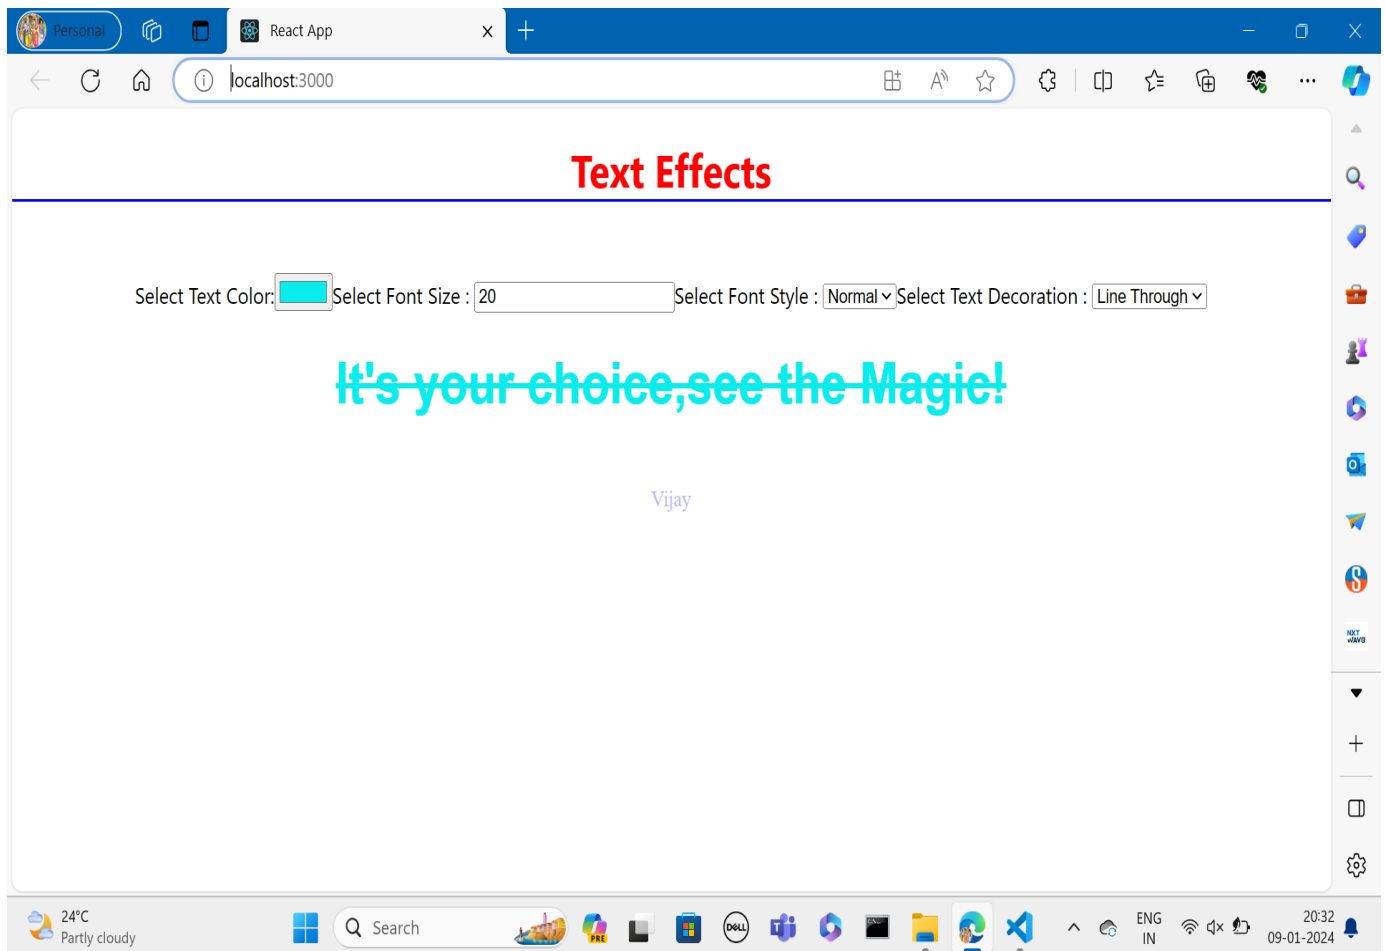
Personal

React App

localhost:3000

Text Effects

Select Text Color: Select Font Size : 20 Select Font Style : Normal Select Text Decoration : Line Through

It's your choice,see the Magic!

Vijay

24°C
Partly cloudy

Search

ENG
IN

20:32
09-01-2024